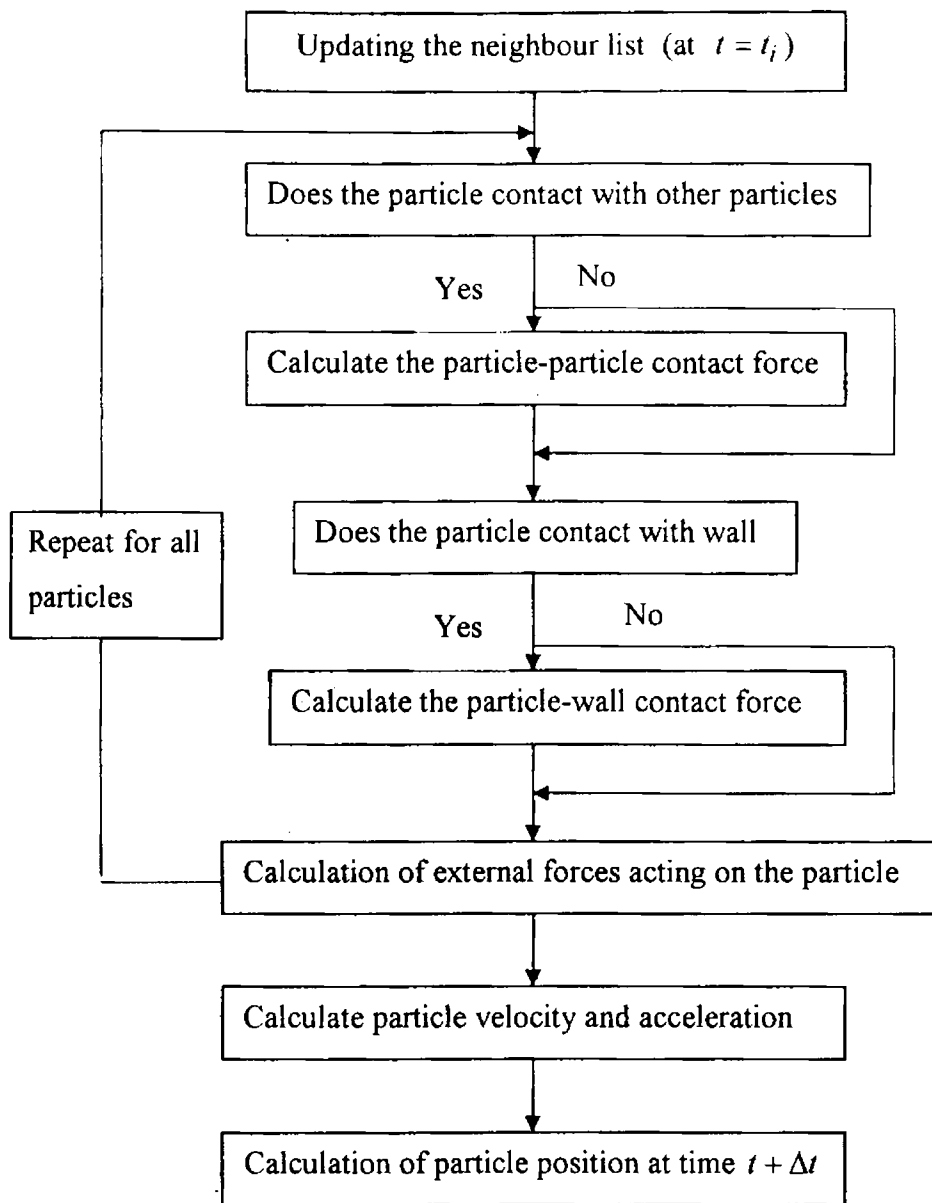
Updating the neighbour list (at $t = t_i$)

Does the particle contact with other particles

Yes

No

Calculate the particle-particle contact force

Repeat for all particles

Does the particle contact with wall

Yes

No

Calculate the particle-wall contact force

Calculation of external forces acting on the particle

Calculate particle velocity and acceleration

Calculation of particle position at time $t + \Delta t$